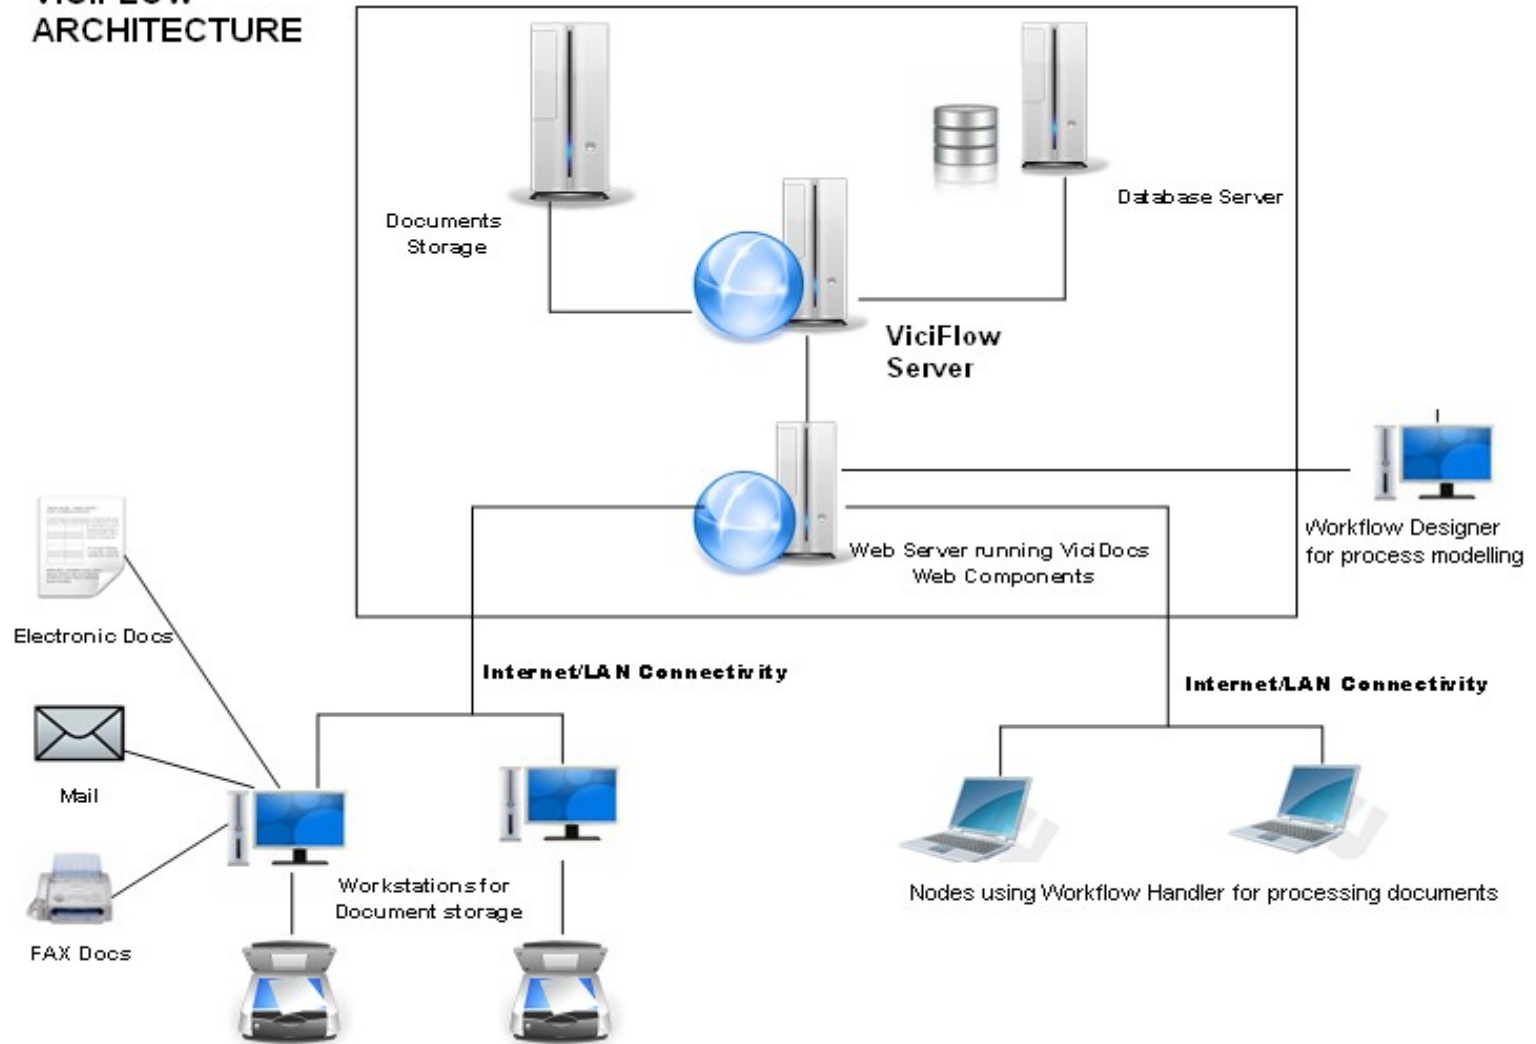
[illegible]
ARCHITECTURE

Documents Storage

Database Server

ViciFlow Server

Workflow Designer for process modelling

Web Server running ViciDocs Web Components

Electronic Docs

Internet/LAN Connectivity

Internet/LAN Connectivity

Mail

Workstations for Document storage

Nodes using Workflow Handler for processing documents

FAX Docs